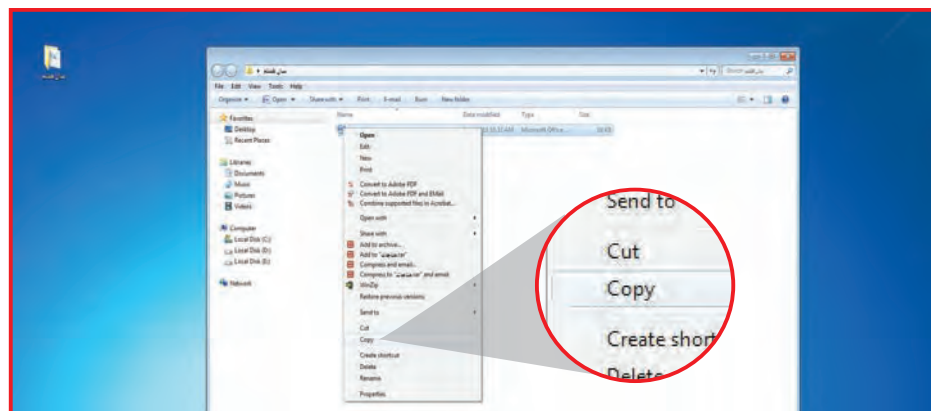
File Edit View Tools Help

Organize ▾ Open ▾ Share with ▾ Print E-mail Burn New folder

Favorites
Desktop
Recent Places

Libraries
Documents
Music
Pictures
Videos

Computer
Local Disk (C:)
Local Disk (D:)
Local Disk (E:)

Network

Name
Date modified
Type
Size

Microsoft Office...

Open
Edit
New
Print
Convert to Adobe PDF
Convert to Adobe PDF and EMail
Combine supported files in Acrobat...
Open with
Share with
Add to archive...
Add to "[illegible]"
Compress and email...
Compress to "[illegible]" and email
WinZip
Restore previous versions
Send to
Cut
Copy
Create shortcut
Delete
Rename
Properties

Send to
Cut
Copy
Create short
Delete